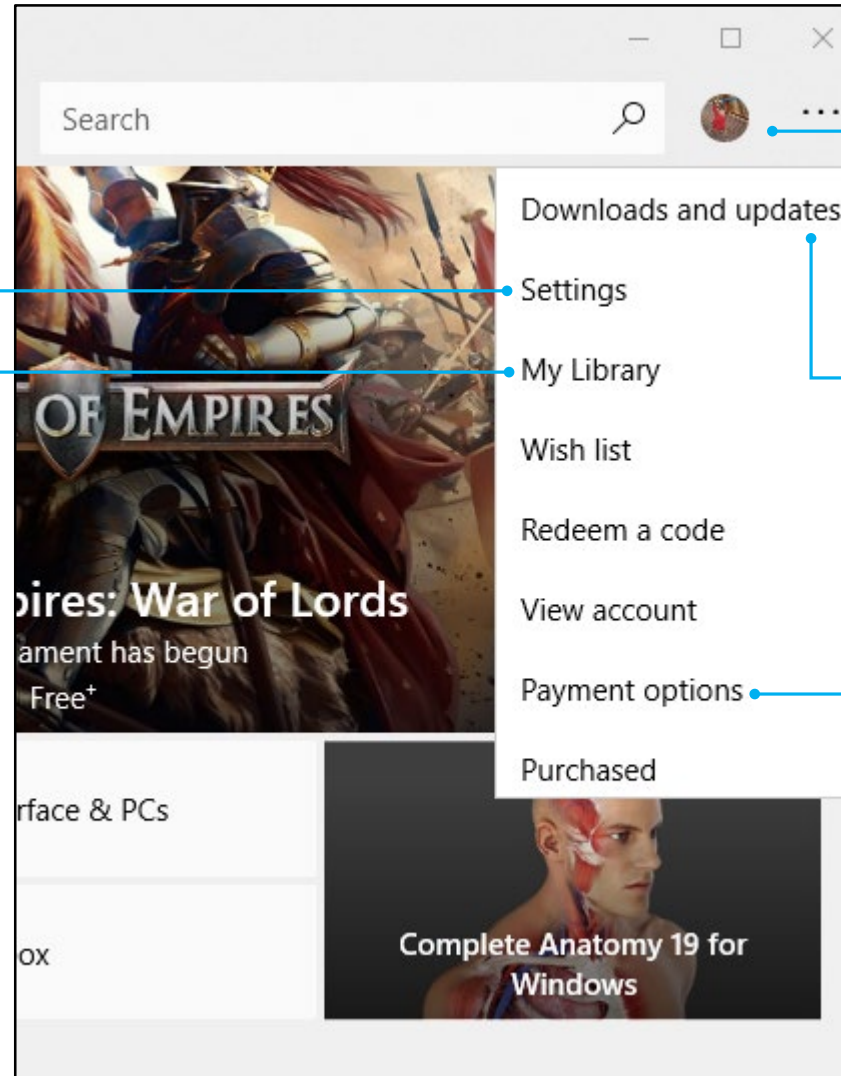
Search

...

Downloads and updates

Settings

My Library

Wish list

Redeem a code

View account

Payment options

Purchased

OF EMPIRES

pires: War of Lords

ament has begun

Free⁺

rface & PCs

ox

Complete Anatomy 19 for Windows